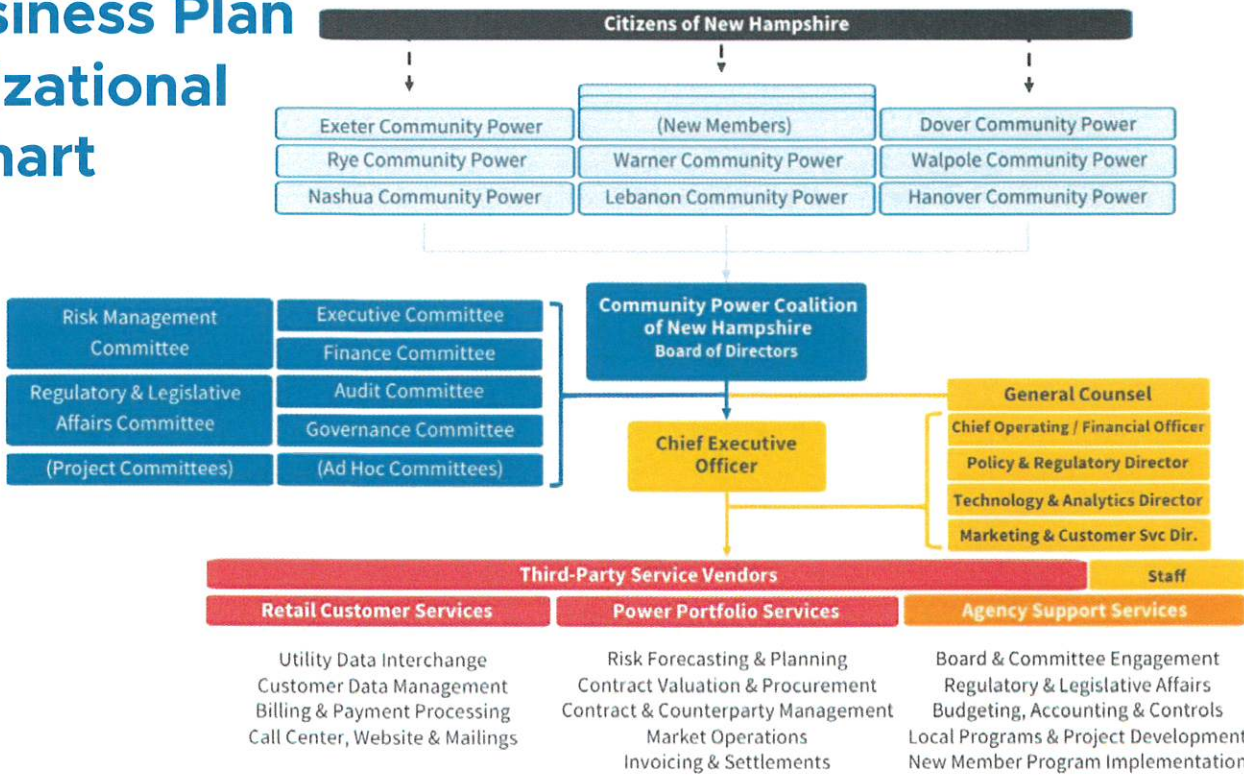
siness Plan
zational
hart

Citizens of New Hampshire

Exeter Community Power
Rye Community Power
Nashua Community Power

(New Members)
Warner Community Power
Lebanon Community Power

Dover Community Power
Walpole Community Power
Hanover Community Power

Risk Management Committee
Regulatory & Legislative Affairs Committee
(Project Committees)

Executive Committee
Finance Committee
Audit Committee
Governance Committee
(Ad Hoc Committees)

Community Power Coalition of New Hampshire
Board of Directors

Chief Executive Officer

General Counsel
Chief Operating / Financial Officer
Policy & Regulatory Director
Technology & Analytics Director
Marketing & Customer Svc Dir.

Third-Party Service Vendors
Staff

Retail Customer Services
Utility Data Interchange
Customer Data Management
Billing & Payment Processing
Call Center, Website & Mailings

Power Portfolio Services
Risk Forecasting & Planning
Contract Valuation & Procurement
Contract & Counterparty Management
Market Operations
Invoicing & Settlements

Agency Support Services
Board & Committee Engagement
Regulatory & Legislative Affairs
Budgeting, Accounting & Controls
Local Programs & Project Development
New Member Program Implementation